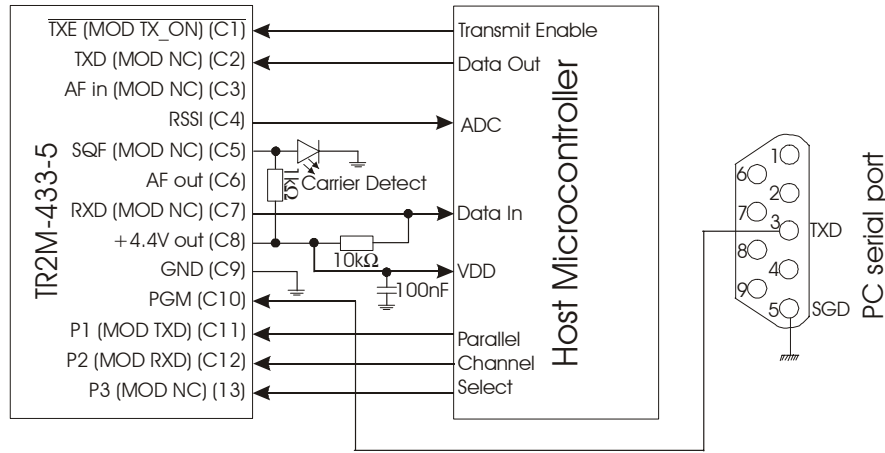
TR2M-433-5

$\overline{TXE}$ (MOD TX_ON) (C1)
TXD (MOD NC) (C2)
AF in (MOD NC) (C3)
RSSI (C4)
SQF (MOD NC) (C5)
AF out (C6)
RXD (MOD NC) (C7)
+4.4V out (C8)
GND (C9)
PGM (C10)
P1 (MOD TXD) (C11)
P2 (MOD RXD) (C12)
P3 (MOD NC) (13)

1k
Carrier Detect
10kΩ
100nF

Host Microcontroller

Transmit Enable
Data Out
ADC
Data In
VDD
Parallel
Channel
Select

PC serial port

1
6
2
7
3
TXD
8
4
9
5
SGD